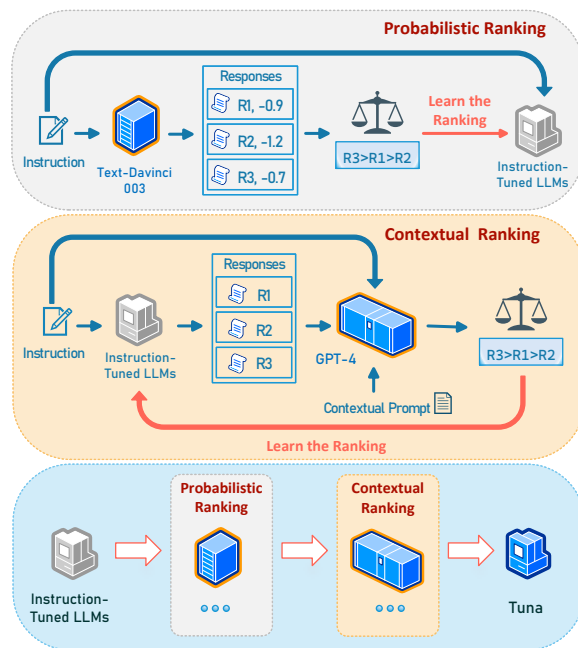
Probabilistic Ranking

Instruction

Text-Davinci 003

Responses

R1, -0.9

R2, -1.2

R3, -0.7

Learn the Ranking

R3>R1>R2

Instruction-Tuned LLMs

Contextual Ranking

Instruction

Instruction-Tuned LLMs

Responses

R1

R2

R3

GPT-4

Contextual Prompt

R3>R1>R2

Learn the Ranking

Instruction-Tuned LLMs

Probabilistic Ranking

Contextual Ranking

Tuna